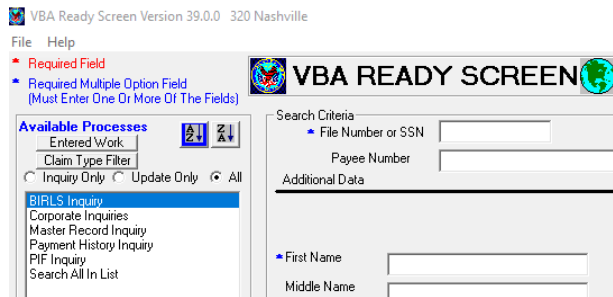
VBA Ready Screen Version 39.0.0 320 Nashville

File Help

* Required Field

* Required Multiple Option Field (Must Enter One Or More Of The Fields)

VBA READY SCREEN

Available Processes

A Z

Z A

Entered Work

Claim Type Filter

Inquiry Only Update Only All

BIRLS Inquiry
Corporate Inquiries
Master Record Inquiry
Payment History Inquiry
PIF Inquiry
Search All In List

Search Criteria

* File Number or SSN

Payee Number

Additional Data

* First Name

Middle Name